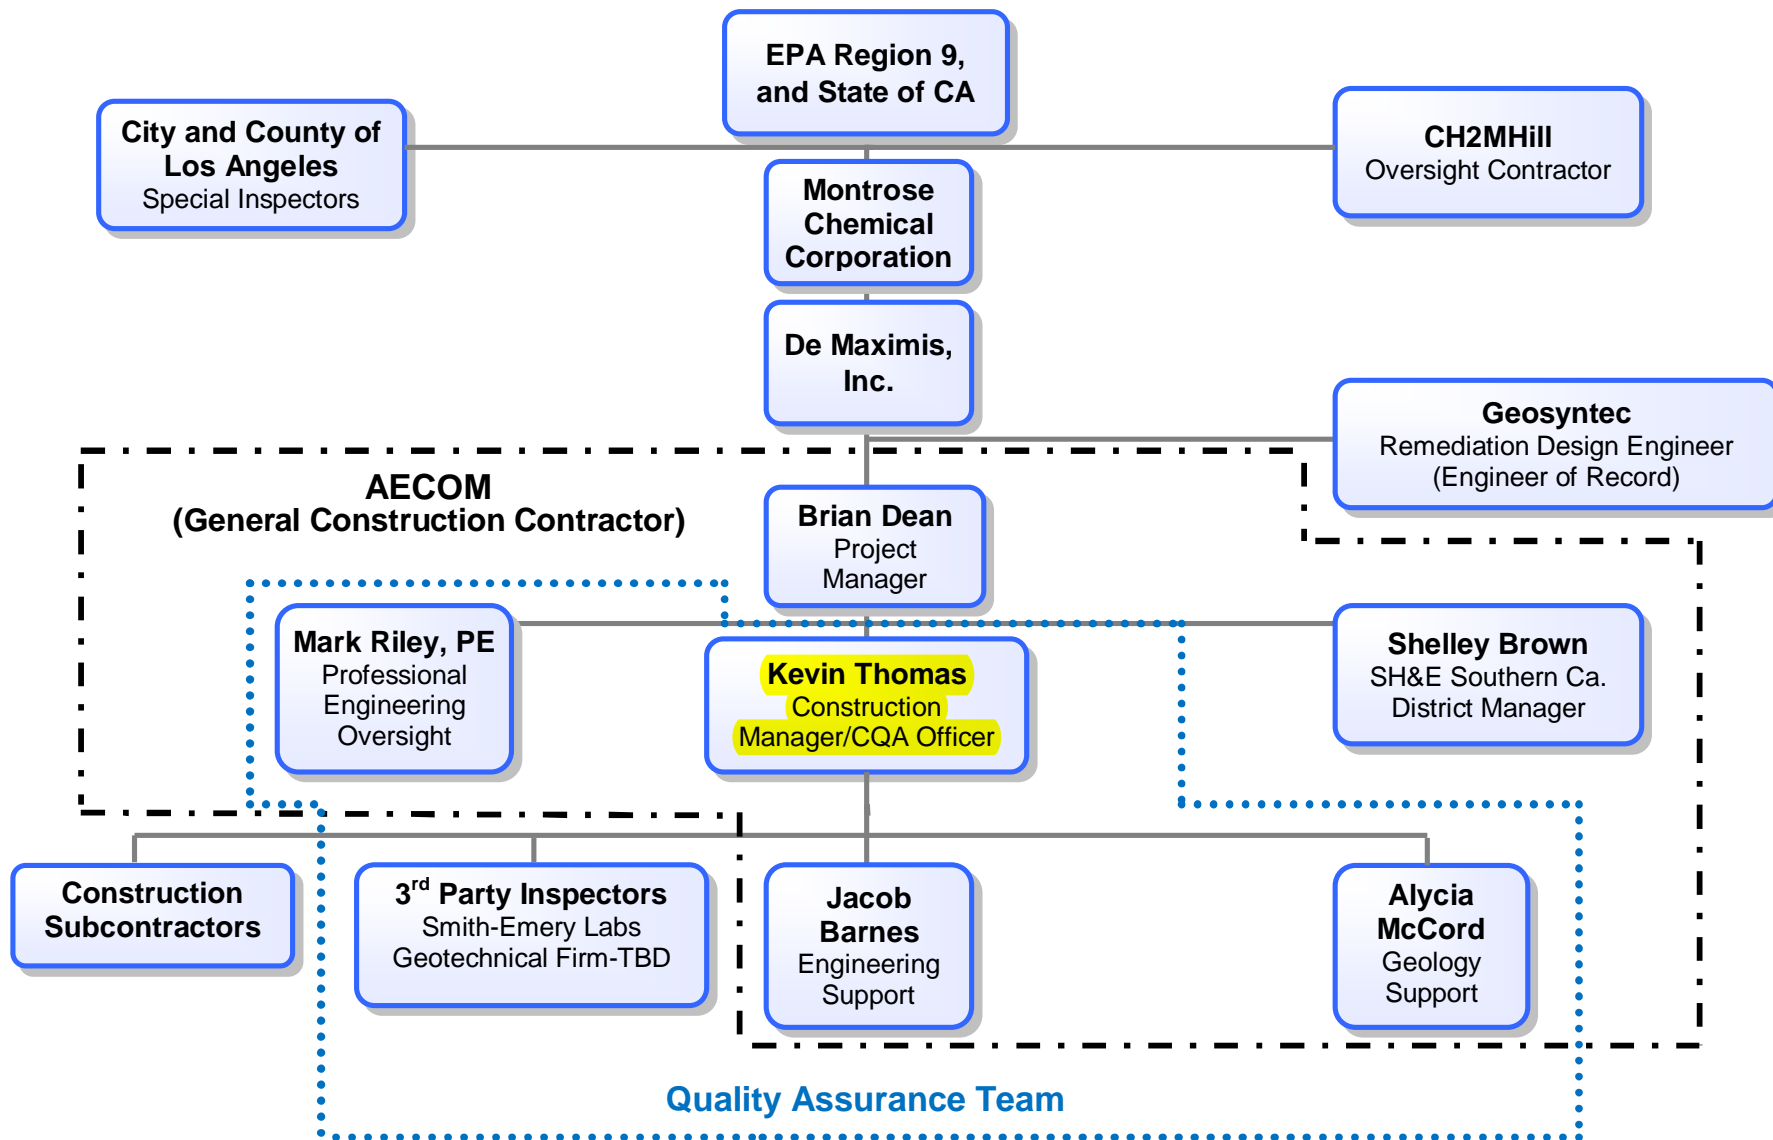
EPA Region 9, and State of CA

City and County of Los Angeles
Special Inspectors

CH2MHill
Oversight Contractor

Montrose Chemical Corporation

De Maximis, Inc.

Geosyntec
Remediation Design Engineer
(Engineer of Record)

AECOM
(General Construction Contractor)

Brian Dean
Project Manager

Mark Riley, PE
Professional Engineering Oversight

Kevin Thomas
Construction Manager/CQA Officer

Shelley Brown
SH&E Southern Ca. District Manager

Construction Subcontractors

3$^{rd}$ Party Inspectors
Smith-Emery Labs
Geotechnical Firm-TBD

Jacob Barnes
Engineering Support

Alycia McCord
Geology Support

Quality Assurance Team